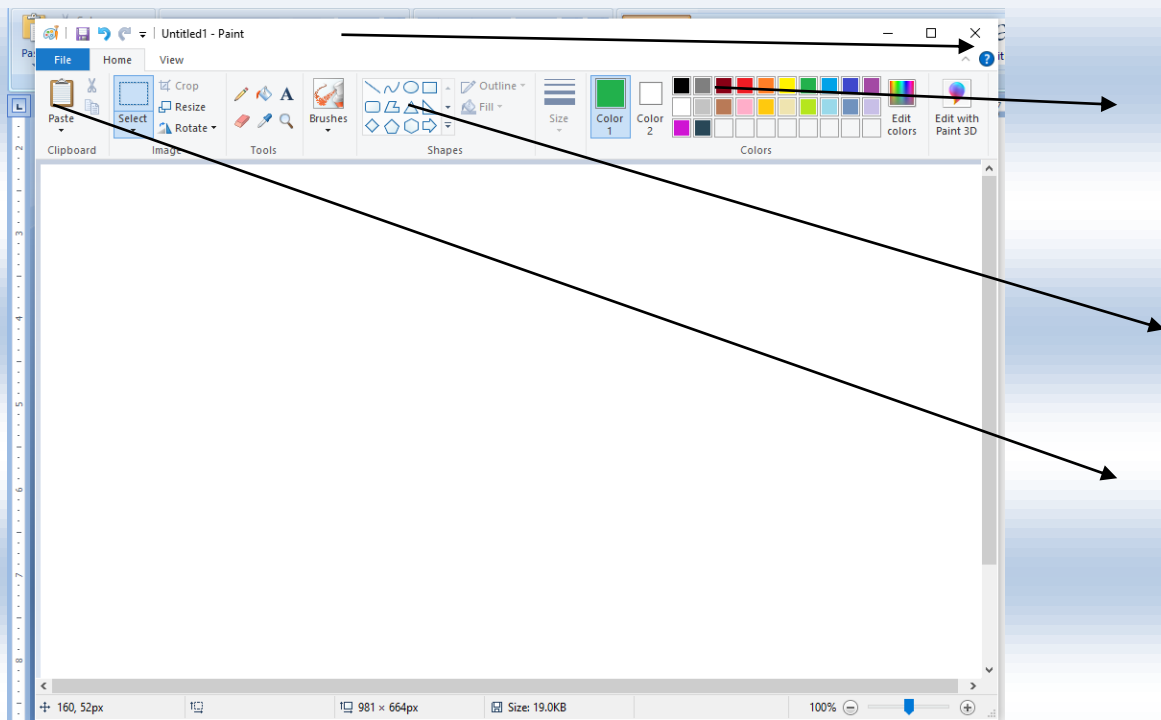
Untitled1 - Paint

File Home View

Paste
Clipboard

Select
Crop
Resize
Rotate
Image

Tools

Brushes

Outline
Fill
Shapes

Size

Color 1
Color 2

Colors

Edit colors

Edit with Paint 3D

160, 52px
981 × 664px
Size: 19.0KB
100%